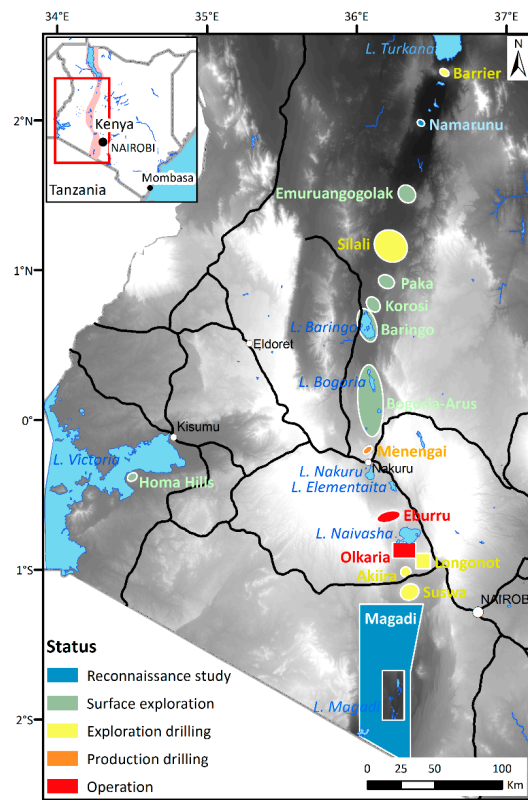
34°E
35°E
36°E
37°E
N
Kenya
NAIROBI
Tanzania
Mombasa
L. Turkana
Barrier
2°N
Namarunu
Emuruangogolak
Silali
1°N
Paka
Korosi
L. Baringo
Baringo
Eldoret
L. Bogoria
Bogoria-Arus
0°
Kisumu
Menengai
L. Victoria
L. Nakuru
Nakuru
Homa Hills
L. Elementaita
Eburru
L. Naivasha
Olkaria
Longonot
1°S
Akiira
Suswa
NAIROBI
Magadi
Status
Reconnaissance study
Surface exploration
Exploration drilling
Production drilling
Operation
2°S
L. Magadi
0 25 50 100 Km